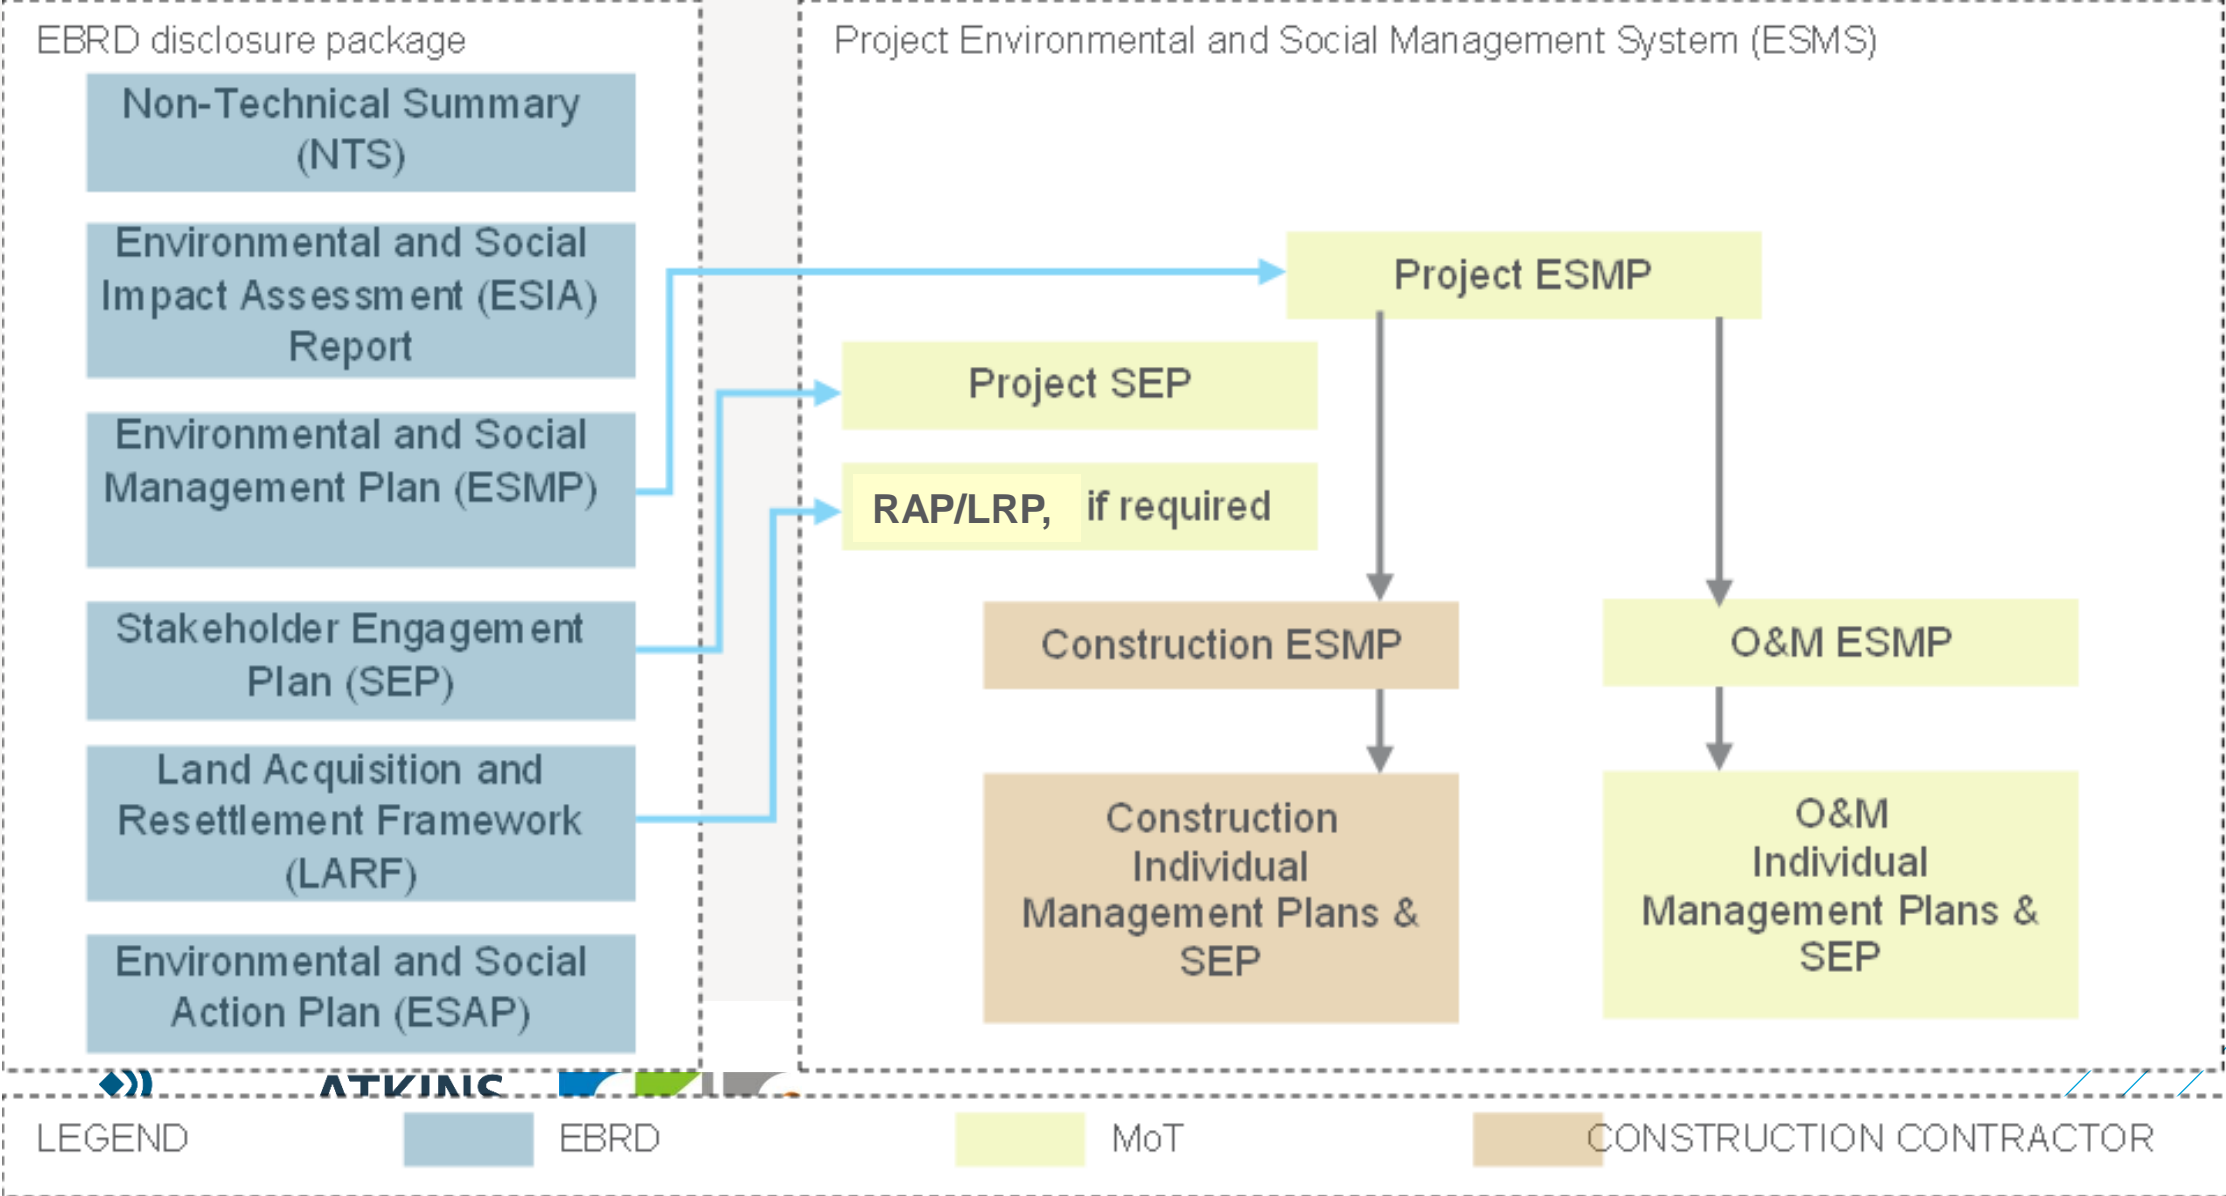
EBRD disclosure package

Non-Technical Summary (NTS)

Environmental and Social Impact Assessment (ESIA) Report

Environmental and Social Management Plan (ESMP)

Stakeholder Engagement Plan (SEP)

Land Acquisition and Resettlement Framework (LARF)

Environmental and Social Action Plan (ESAP)

Project Environmental and Social Management System (ESMS)

Project ESMP

Project SEP

RAP/LRP, if required

Construction ESMP

O&M ESMP

Construction Individual Management Plans & SEP

O&M Individual Management Plans & SEP

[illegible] ATKINS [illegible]

LEGEND EBRD MoT CONSTRUCTION CONTRACTOR